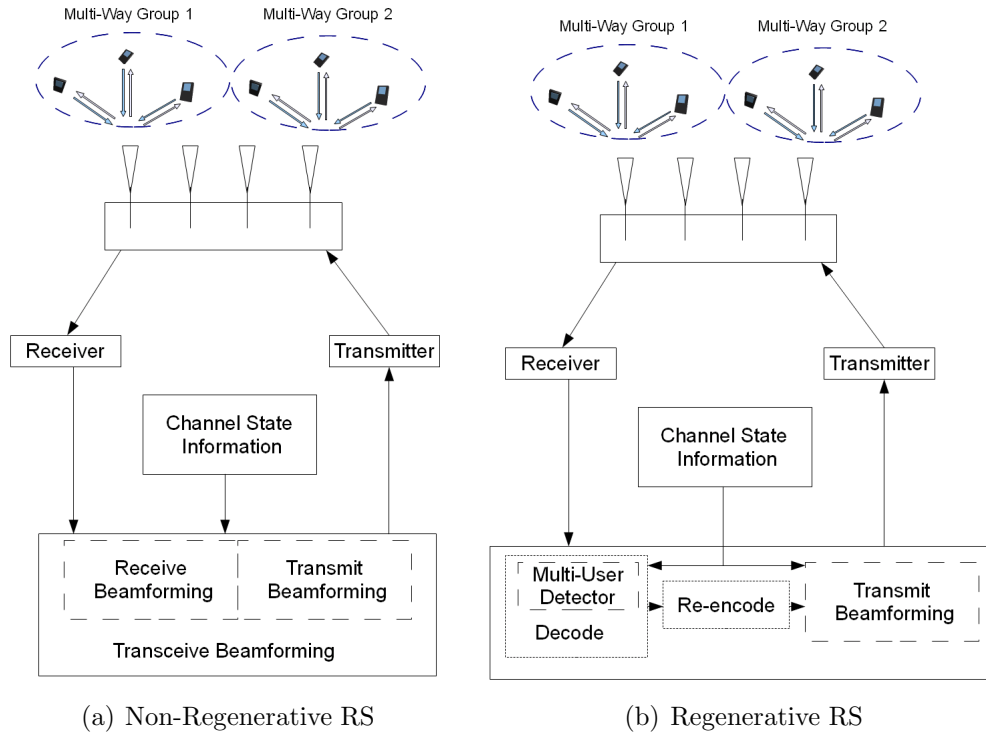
Multi-Way Group 1
Multi-Way Group 2

Receiver
Transmitter

Channel State Information

Receive Beamforming
Transmit Beamforming

Transceive Beamforming

(a) Non-Regenerative RS

Multi-Way Group 1
Multi-Way Group 2

Receiver
Transmitter

Channel State Information

Multi-User Detector
Decode
Re-encode
Transmit Beamforming

(b) Regenerative RS